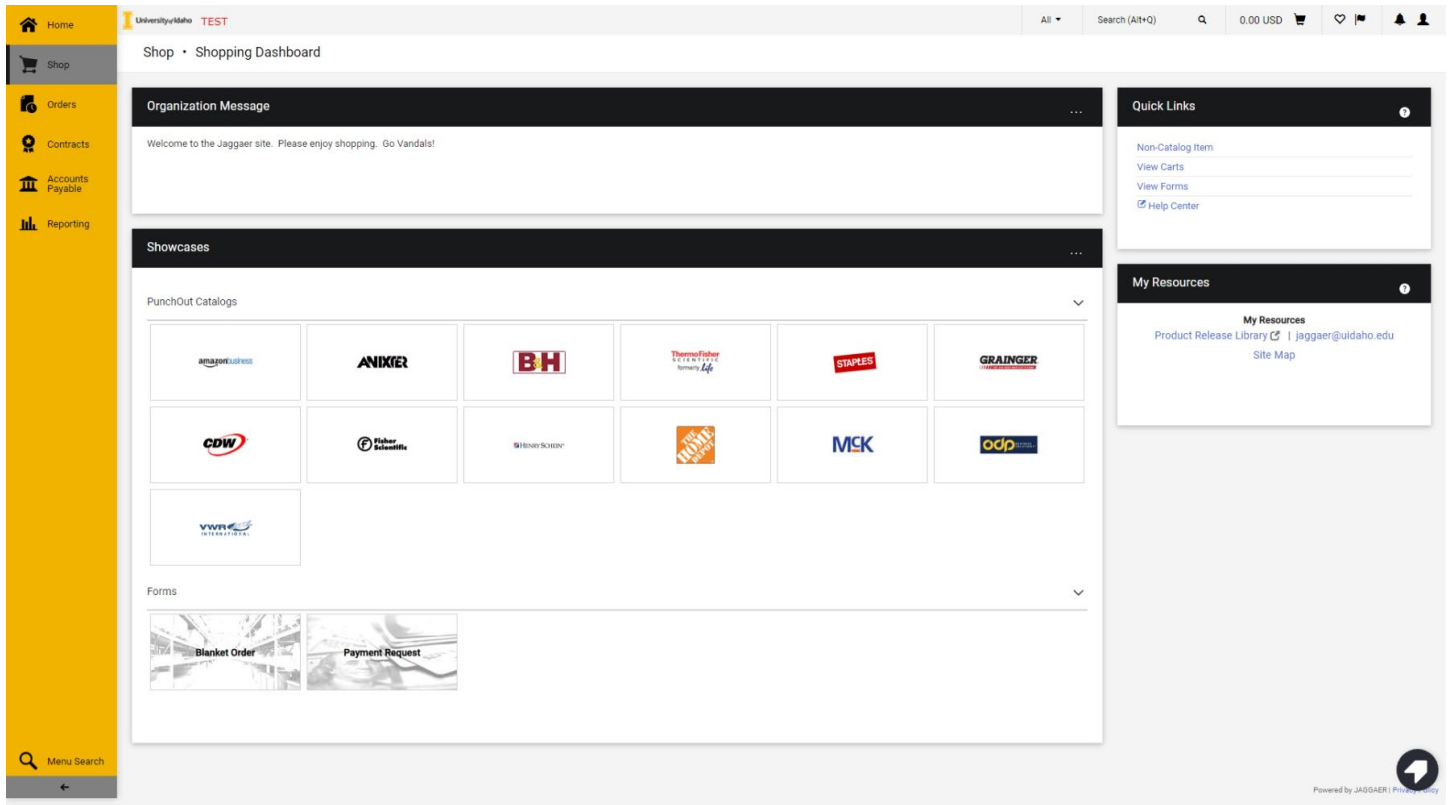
Home
Shop
Orders
Contracts
Accounts Payable
Reporting

University of Idaho TEST

All ▾ Search (Alt+Q) 0.00 USD

Shop • Shopping Dashboard

Organization Message ...

Welcome to the Jaggaer site. Please enjoy shopping. Go Vandals!

Showcases ...

PunchOut Catalogs

amazon business
ANIXTER
B&H
ThermoFisher SCIENTIFIC formerly Life
STAPLES
GRAINGER
CDW
Fisher Scientific
HENRY SCHEIN
THE HOME DEPOT
MCK
odp
VWR INTERNATIONAL

Forms

Blanket Order
Payment Request

Quick Links

Non-Catalog Item
View Carts
View Forms
Help Center

My Resources

My Resources
Product Release Library | jaggaer@uidaho.edu
Site Map

Menu Search

Powered by JAGGAER | Privacy Policy